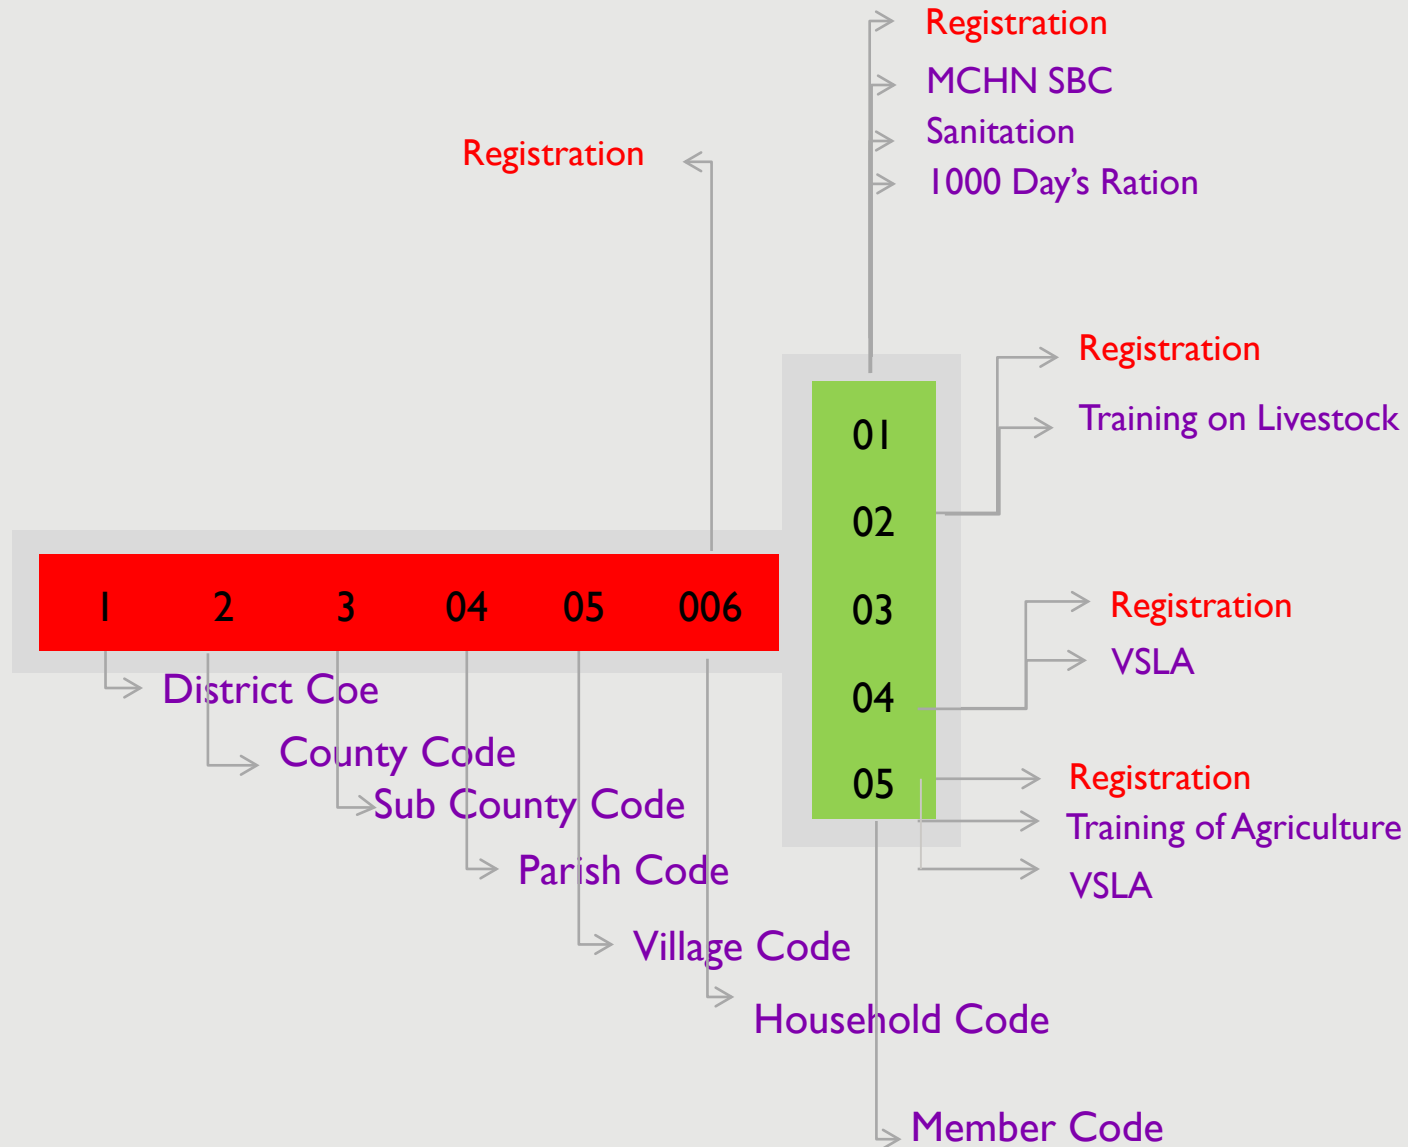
Registration
MCHN SBC
Sanitation
1000 Day's Ration

Registration

Registration
Training on Livestock

01
02
03
04
05

1 2 3 04 05 006

Registration
VSLA

Registration
Training of Agriculture
VSLA

District Coe
County Code
Sub County Code
Parish Code
Village Code
Household Code
Member Code